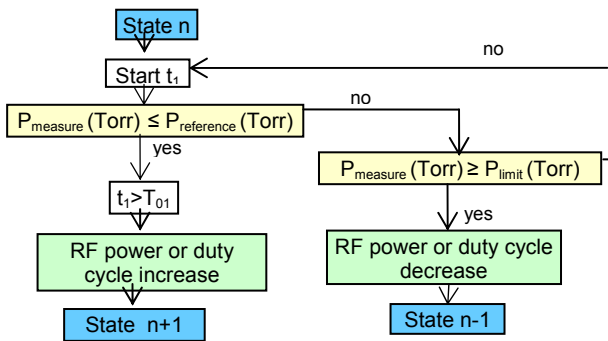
State n

no

Start $t_1$

no

$P_{measure}$ (Torr) ≤ $P_{reference}$ (Torr)

yes

$P_{measure}$ (Torr) ≥ $P_{limit}$ (Torr)

$t_1$>$T_{01}$

yes

RF power or duty cycle increase

RF power or duty cycle decrease

State n+1

State n-1